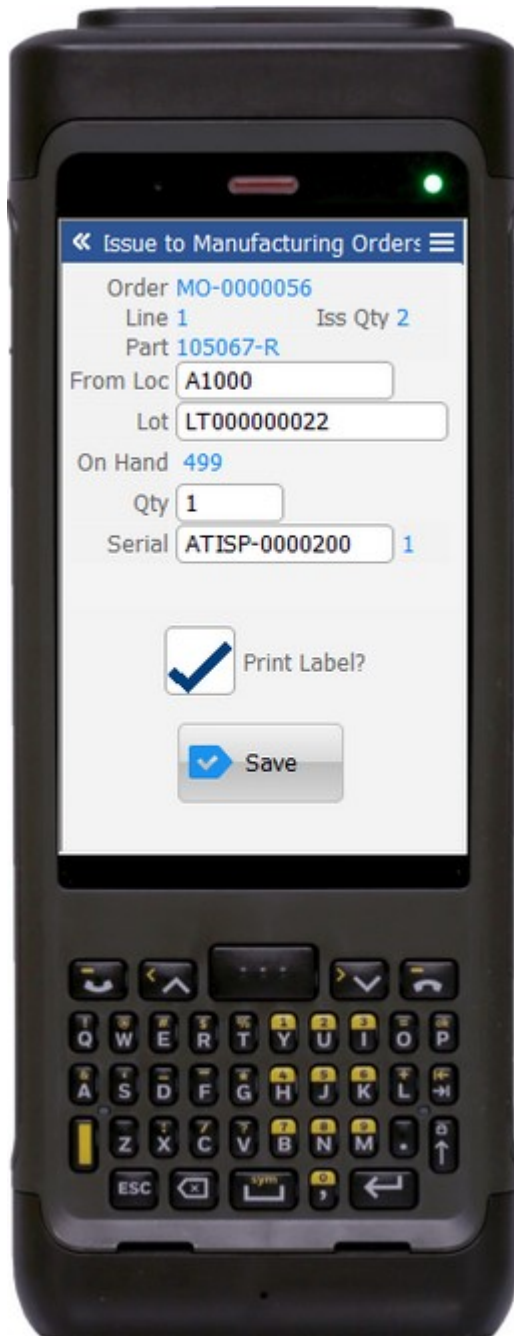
« Issue to Manufacturing Orders ☰

Order MO-0000056
Line 1 Iss Qty 2
Part 105067-R
From Loc A1000
Lot LT000000022
On Hand 499
Qty 1
Serial ATISP-0000200 1

Print Label?

Save

Q W E R T Y U I O P
A S D F G H J K L
Z X C V B N M
ESC sym